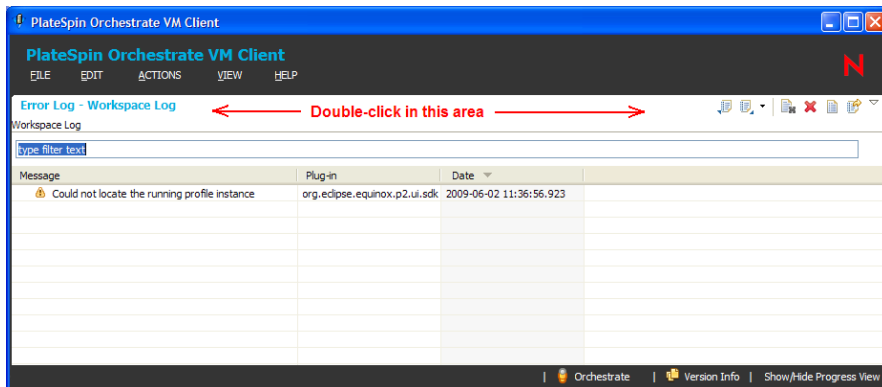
PlateSpin Orchestrate VM Client

PlateSpin Orchestrate VM Client

FILE EDIT ACTIONS VIEW HELP

N

Error Log - Workspace Log

Double-click in this area

Workspace Log

type filter text

| Message | Plug-in | Date |
|---|---|---|
| Could not locate the running profile instance | org.eclipse.equinox.p2.ui.sdk | 2009-06-02 11:36:56.923 |

Orchestrate | Version Info | Show/Hide Progress View